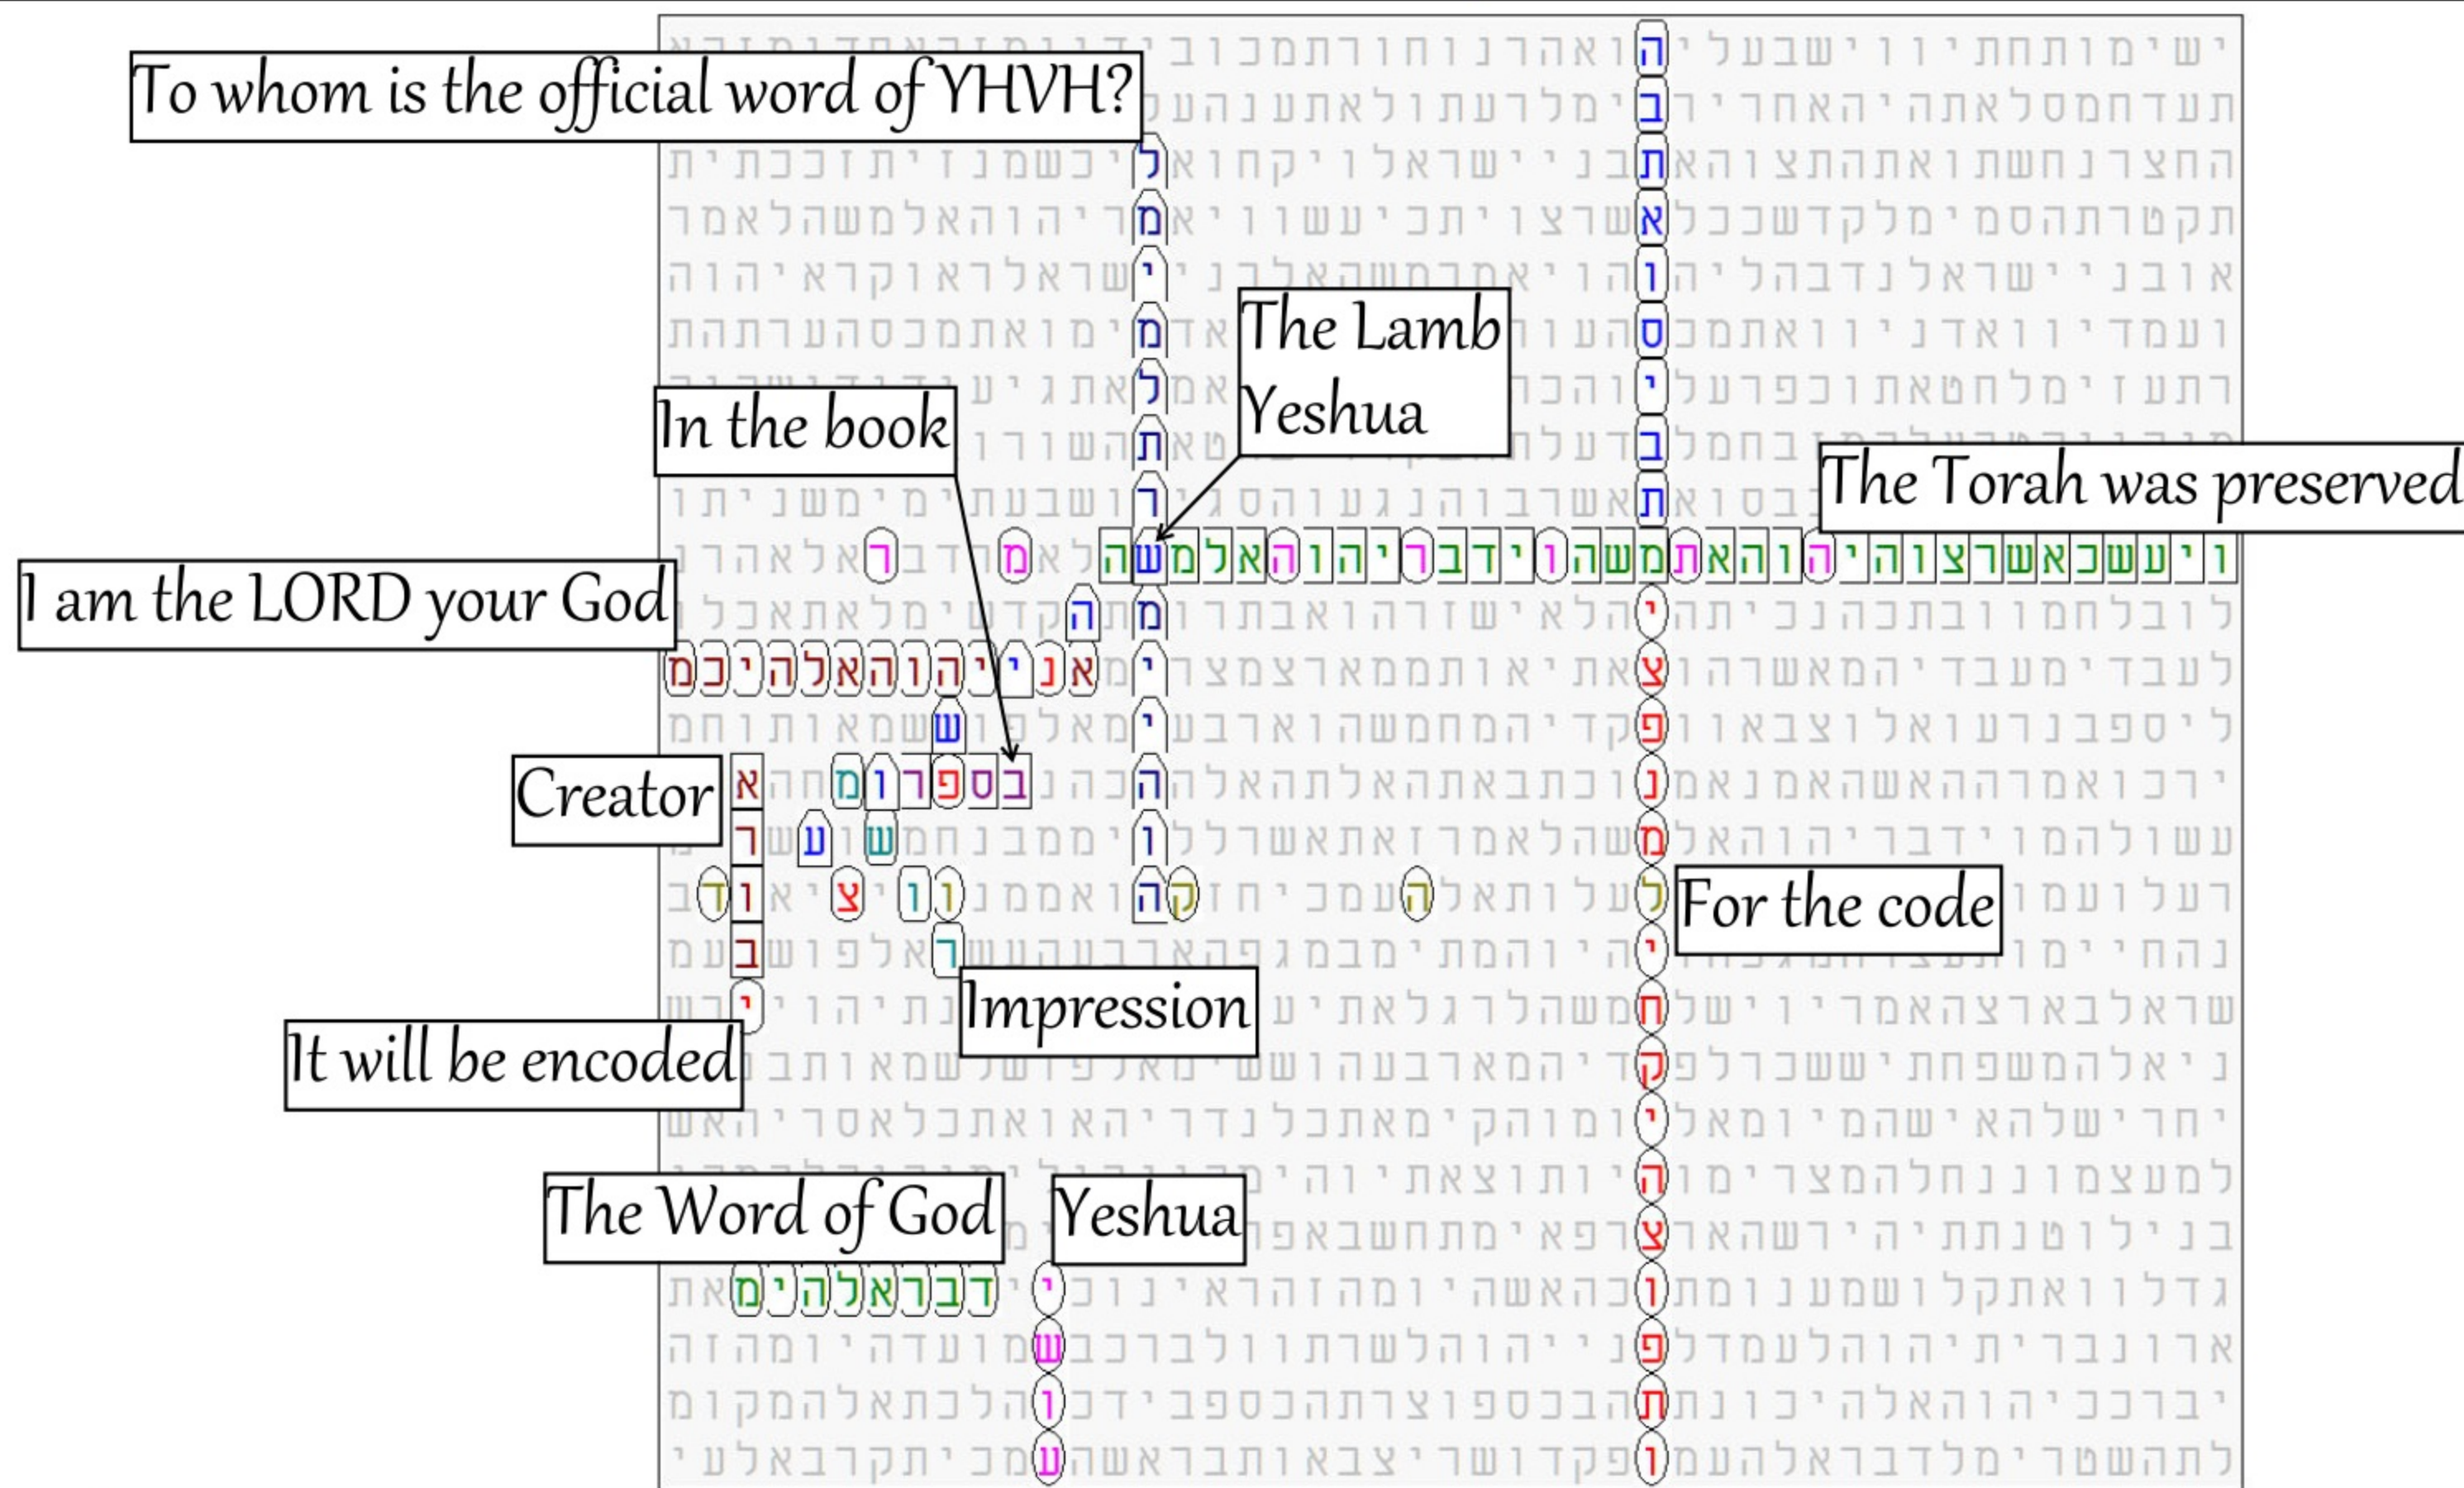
To whom is the official word of YHVH?

The Lamb Yeshua

In the book

The Torah was preserved

I am the LORD your God

Creator

For the code

Impression

It will be encoded

The Word of God

Yeshua

אני יהוה אלהיכם

בספרו

דבר אלהים

ישוע

משה

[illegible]